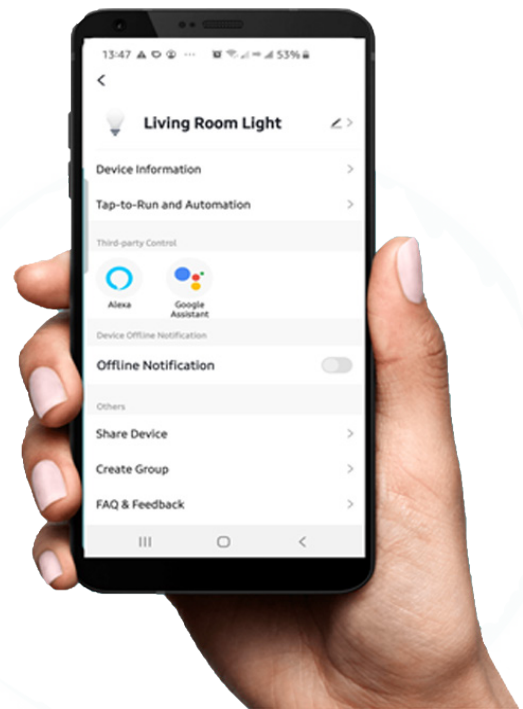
13:47 ··· 53%

<

Living Room Light

Device Information >

Tap-to-Run and Automation >

Third-party Control

Alexa

Google Assistant

Device Offline Notification

Offline Notification

Others

Share Device >

Create Group >

FAQ & Feedback >